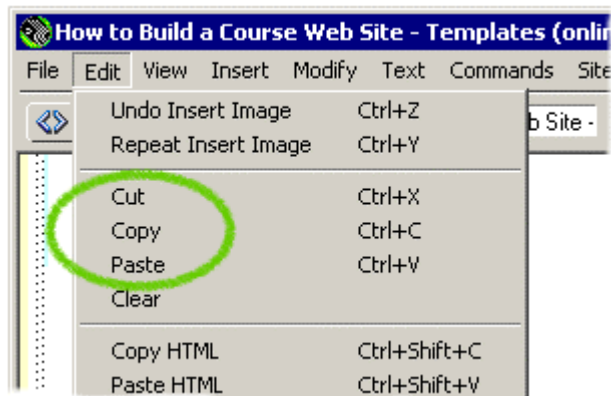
How to Build a Course Web Site - Templates (onli

File Edit View Insert Modify Text Commands Site

b Site -

Undo Insert Image Ctrl+Z
Repeat Insert Image Ctrl+Y

Cut Ctrl+X
Copy Ctrl+C
Paste Ctrl+V
Clear

Copy HTML Ctrl+Shift+C
Paste HTML Ctrl+Shift+V